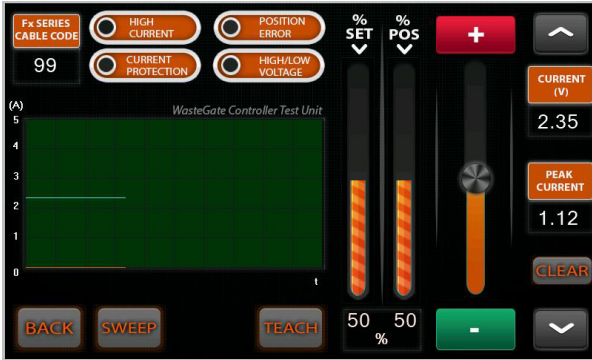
Fx SERIES CABLE CODE
99
HIGH CURRENT
POSITION ERROR
CURRENT PROTECTION
HIGH/LOW VOLTAGE
% SET
% POS
+
CURRENT (V)
2.35
PEAK CURRENT
1.12
CLEAR
(A)
WasteGate Controller Test Unit
5
4
3
2
1
0
t
BACK
SWEEP
TEACH
50
50
%
-